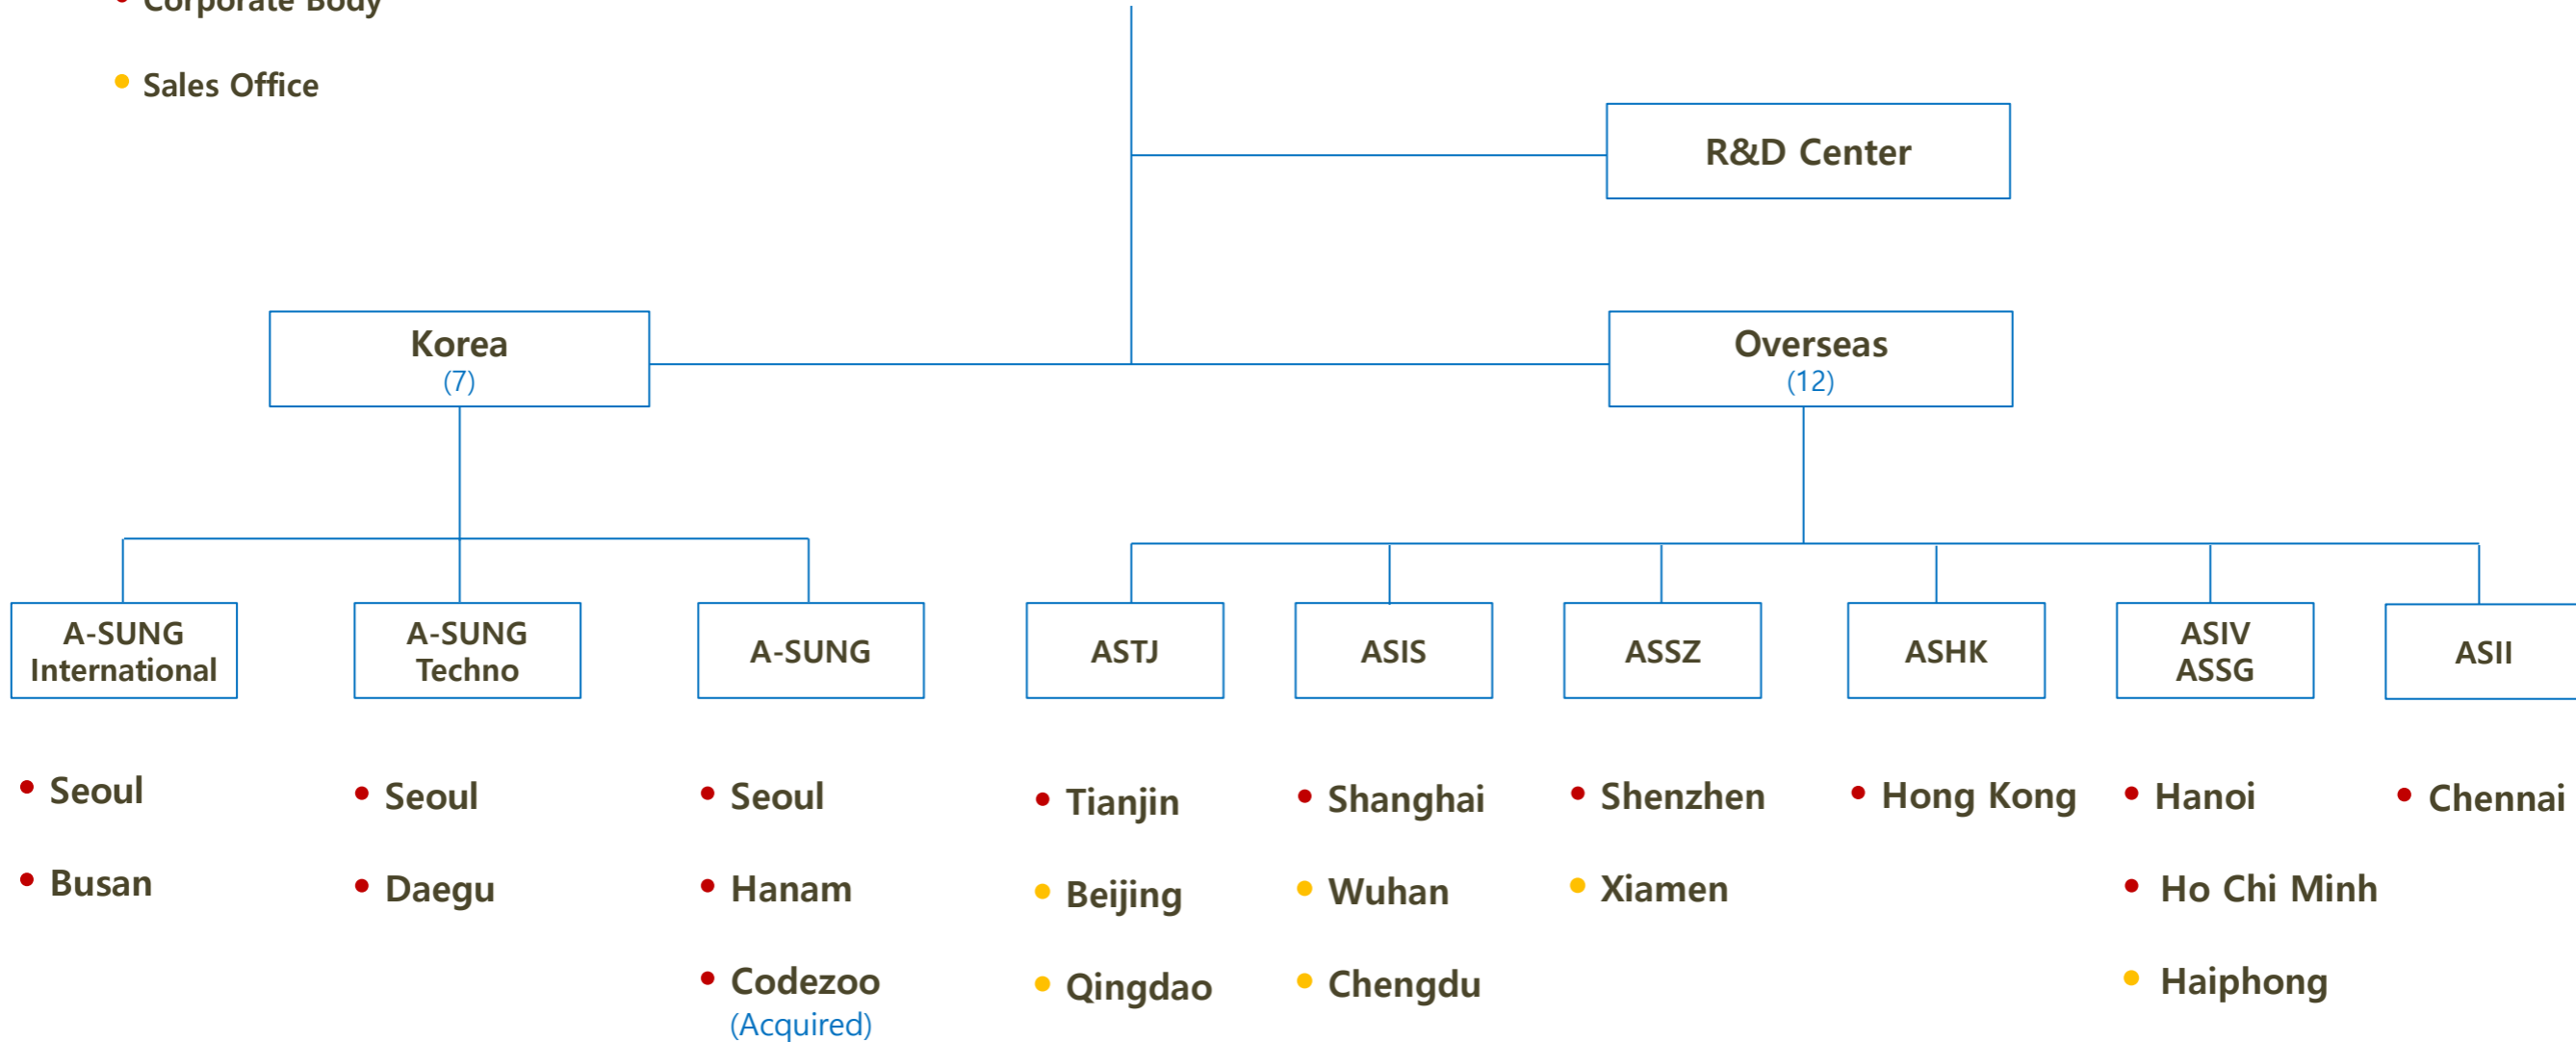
• Corporate Body

• Sales Office

R&D Center

Korea
(7)

Overseas
(12)

A-SUNG International

A-SUNG Techno

A-SUNG

ASTJ

ASIS

ASSZ

ASHK

ASIV
ASSG

ASII

• Seoul
• Busan

• Seoul
• Daegu

• Seoul
• Hanam
• Codezoo
(Acquired)

• Tianjin
• Beijing
• Qingdao

• Shanghai
• Wuhan
• Chengdu

• Shenzhen
• Xiamen

• Hong Kong

• Hanoi
• Ho Chi Minh
• Haiphong

• Chennai